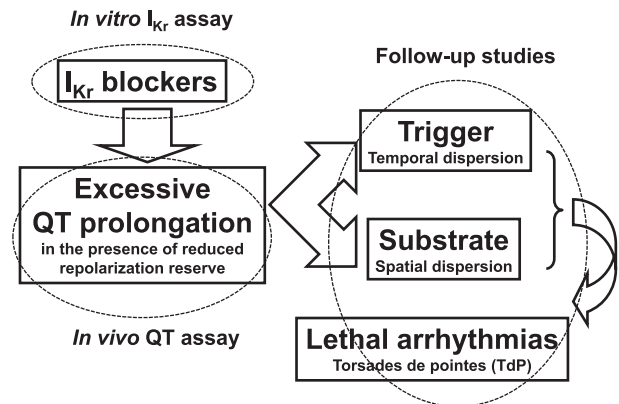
*In vitro* $I_{Kr}$ assay

$I_{Kr}$ blockers

Follow-up studies

Excessive QT prolongation
in the presence of reduced repolarization reserve

Trigger
Temporal dispersion

Substrate
Spatial dispersion

*In vivo* QT assay

Lethal arrhythmias
Torsades de pointes (TdP)